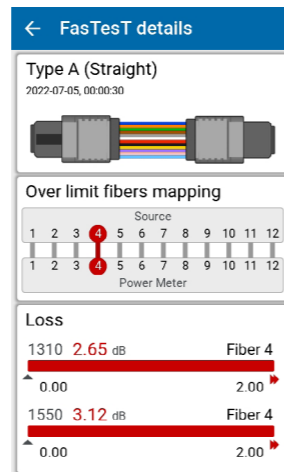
← FasTesT details

Type A (Straight)
2022-07-05, 00:00:30

Over limit fibers mapping
Source
1 2 3 4 5 6 7 8 9 10 11 12
1 2 3 4 5 6 7 8 9 10 11 12
Power Meter

Loss
1310 2.65 dB Fiber 4
0.00 2.00
1550 3.12 dB Fiber 4
0.00 2.00